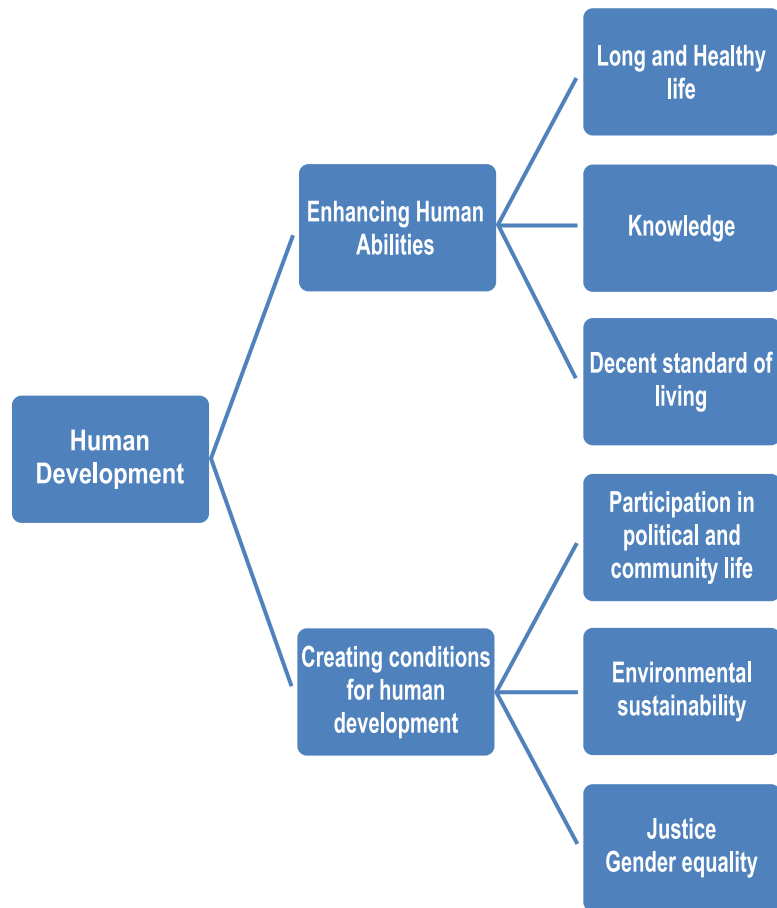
Human Development

Enhancing Human Abilities

Long and Healthy life

Knowledge

Decent standard of living

Creating conditions for human development

Participation in political and community life

Environmental sustainability

Justice
Gender equality